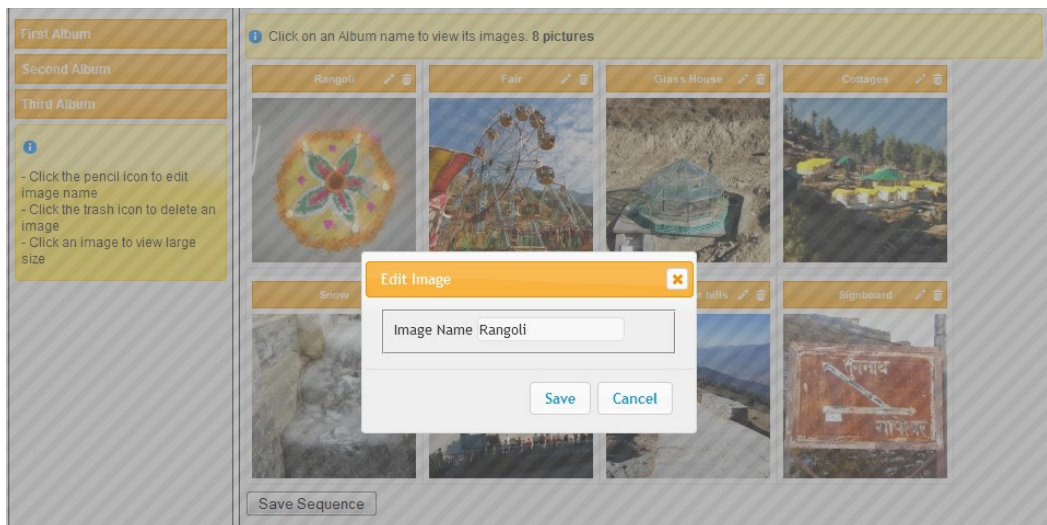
First Album
Second Album
Third Album

- Click the pencil icon to edit image name
- Click the trash icon to delete an image
- Click an image to view large size

Click on an Album name to view its images. **8 pictures**

Rangoli
Fair
Glass House
Cottages
Snow
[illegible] hills
Signboard

Edit Image
Image Name Rangoli
Save
Cancel

Save Sequence